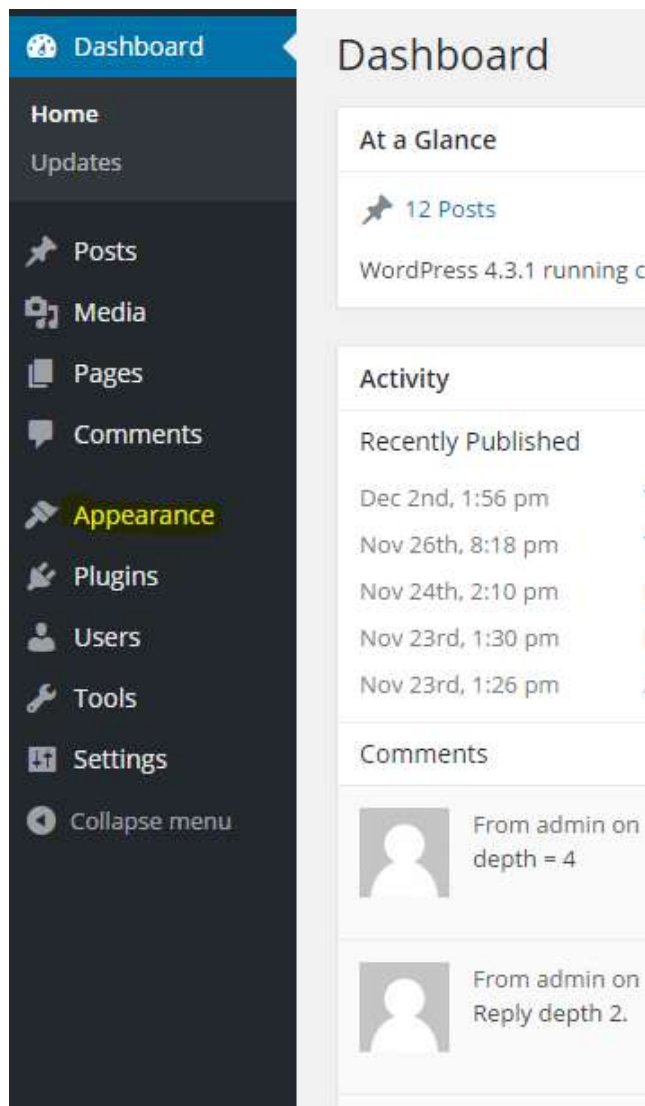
Dashboard
Home
Updates
Posts
Media
Pages
Comments
Appearance
Plugins
Users
Tools
Settings
Collapse menu

Dashboard

At a Glance
12 Posts
WordPress 4.3.1 running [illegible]

Activity
Recently Published
Dec 2nd, 1:56 pm
Nov 26th, 8:18 pm
Nov 24th, 2:10 pm
Nov 23rd, 1:30 pm
Nov 23rd, 1:26 pm

Comments
From admin on
depth = 4

From admin on
Reply depth 2.